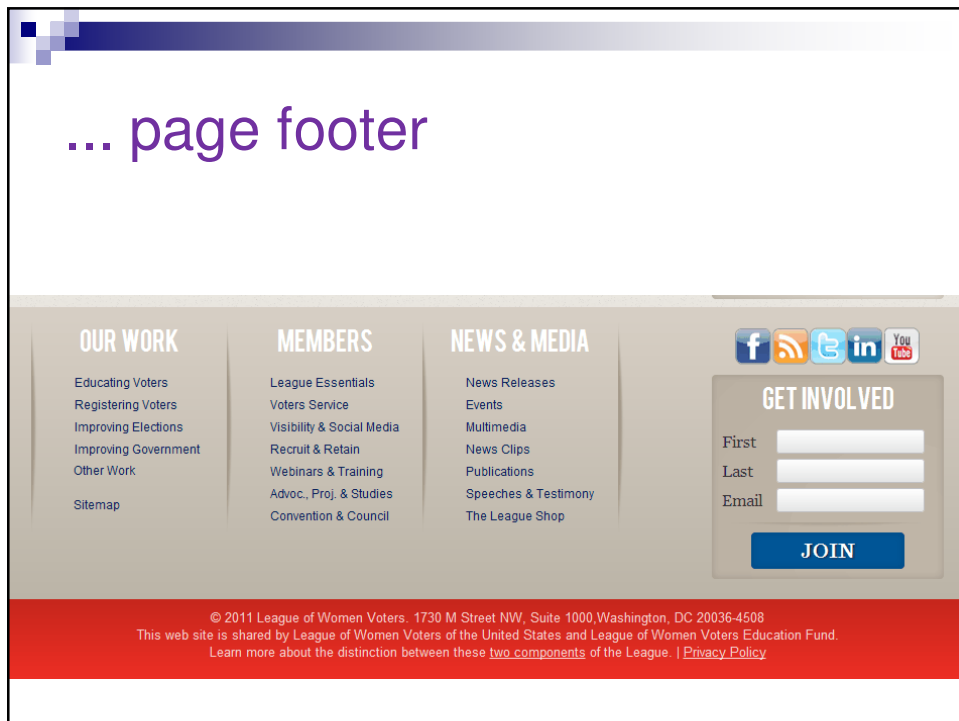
... page footer

OUR WORK

Educating Voters
Registering Voters
Improving Elections
Improving Government
Other Work

Sitemap

MEMBERS

League Essentials
Voters Service
Visibility & Social Media
Recruit & Retain
Webinars & Training
Advoc., Proj. & Studies
Convention & Council

NEWS & MEDIA

News Releases
Events
Multimedia
News Clips
Publications
Speeches & Testimony
The League Shop

You Tube

GET INVOLVED

First
Last
Email

JOIN

© 2011 League of Women Voters. 1730 M Street NW, Suite 1000,Washington, DC 20036-4508
This web site is shared by League of Women Voters of the United States and League of Women Voters Education Fund.
Learn more about the distinction between these two components of the League. | Privacy Policy